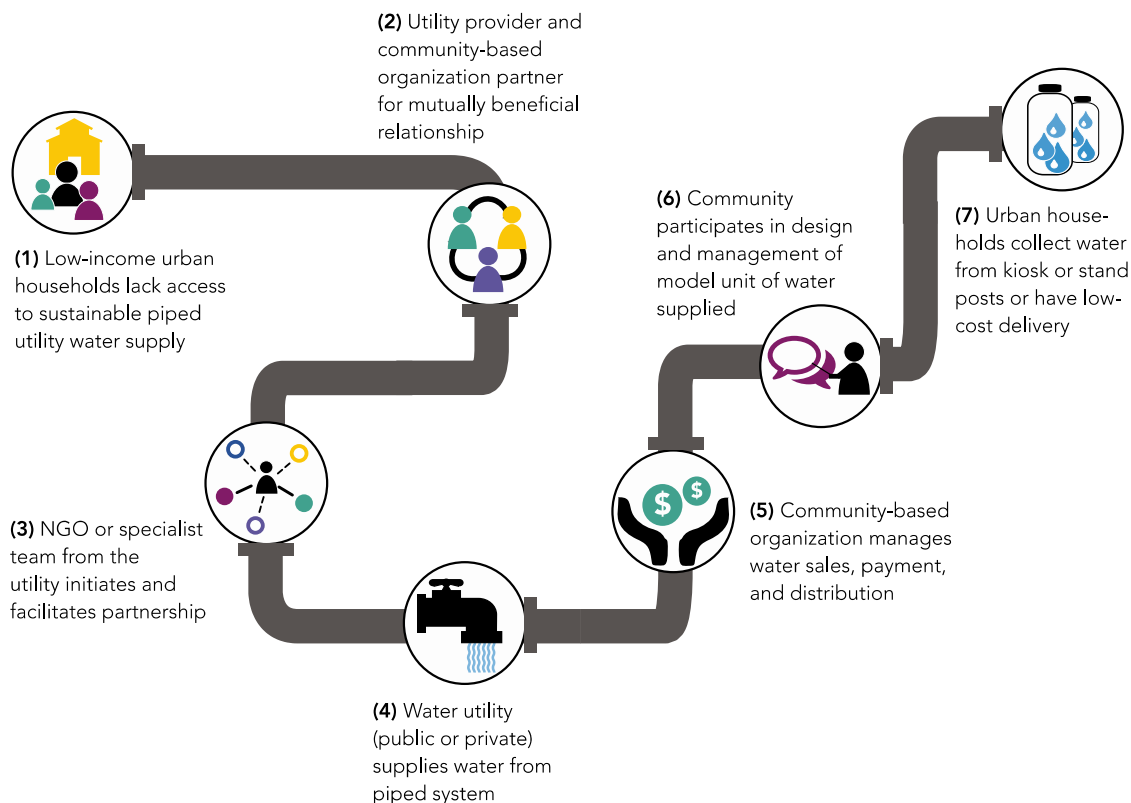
**(2)** Utility provider and community-based organization partner for mutually beneficial relationship

**(1)** Low-income urban households lack access to sustainable piped utility water supply

**(6)** Community participates in design and management of model unit of water supplied

**(7)** Urban households collect water from kiosk or stand posts or have low-cost delivery

**(3)** NGO or specialist team from the utility initiates and facilitates partnership

**(5)** Community-based organization manages water sales, payment, and distribution

**(4)** Water utility (public or private) supplies water from piped system